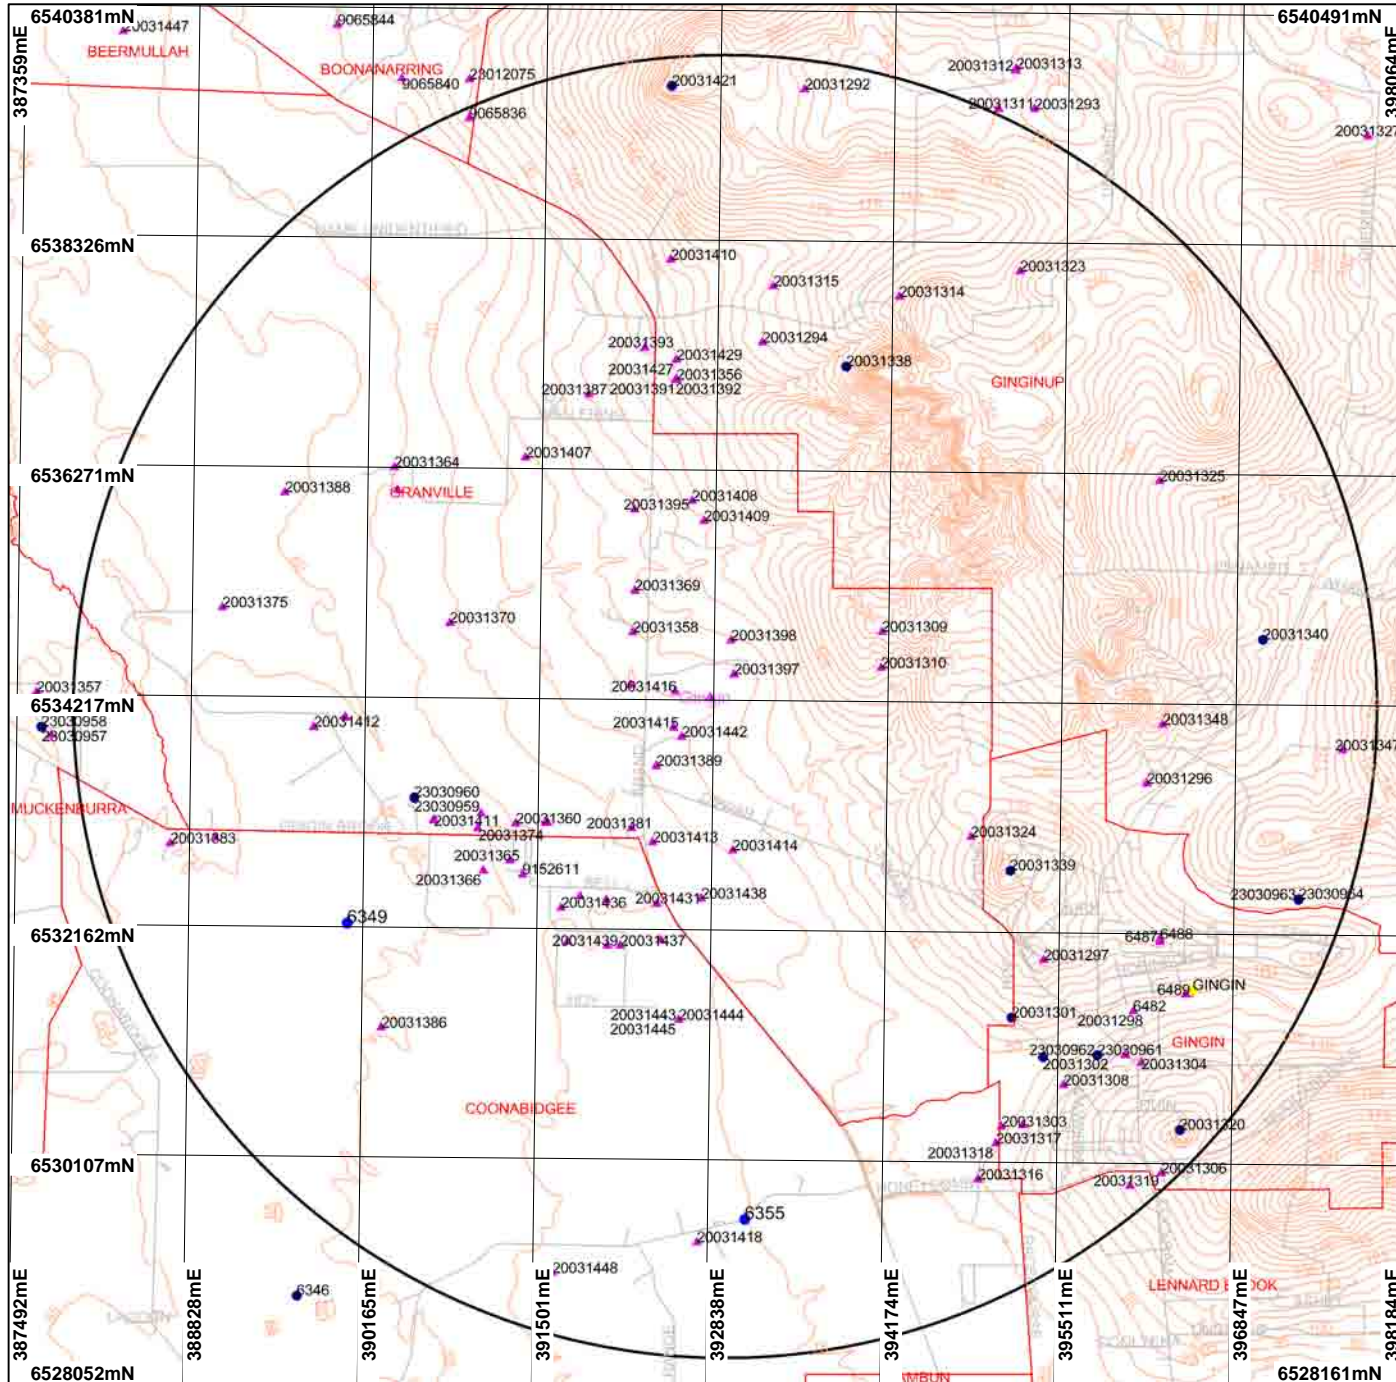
6540381mN
6540491mN
387359mE
398064mE
20031447
BEERMULLAH
9065844
BOONANARRING
9065840
23012075
9065836
20031421
20031292
20031312
20031313
20031311
20031293
20031327
6538326mN
20031410
20031315
20031314
20031323
20031393
20031429
20031294
20031427
20031356
20031338
GINGINUP
20031387
20031391
20031392
20031364
20031407
6536271mN
20031388
GRANVILLE
20031395
20031408
20031409
20031325
20031369
20031375
20031370
20031358
20031398
20031309
20031340
20031397
20031310
20031357
20031416
6534217mN
23030958
23030957
20031412
20031415
20031442
20031348
20031347
20031389
20031296
23030960
23030959
MUCKENBURRA
20031411
20031360
20031381
20031383
20031374
20031413
20031414
20031324
20031365
9152611
20031339
20031366
20031436
20031431
20031438
23030963
23030964
6349
6532162mN
20031439
20031437
6487
6488
20031297
6489
GINGIN
6482
20031386
20031443
20031444
20031301
20031298
20031445
23030962
23030961
GINGIN
20031302
20031304
20031308
COONABIDGEE
20031303
20031320
20031317
20031318
6530107mN
20031316
20031306
20031319
6355
20031418
20031448
6346
LENNARD BROOK
387492mE
388828mE
390165mE
391501mE
392838mE
394174mE
395511mE
396847mE
398184mE
6528052mN
6528161mN